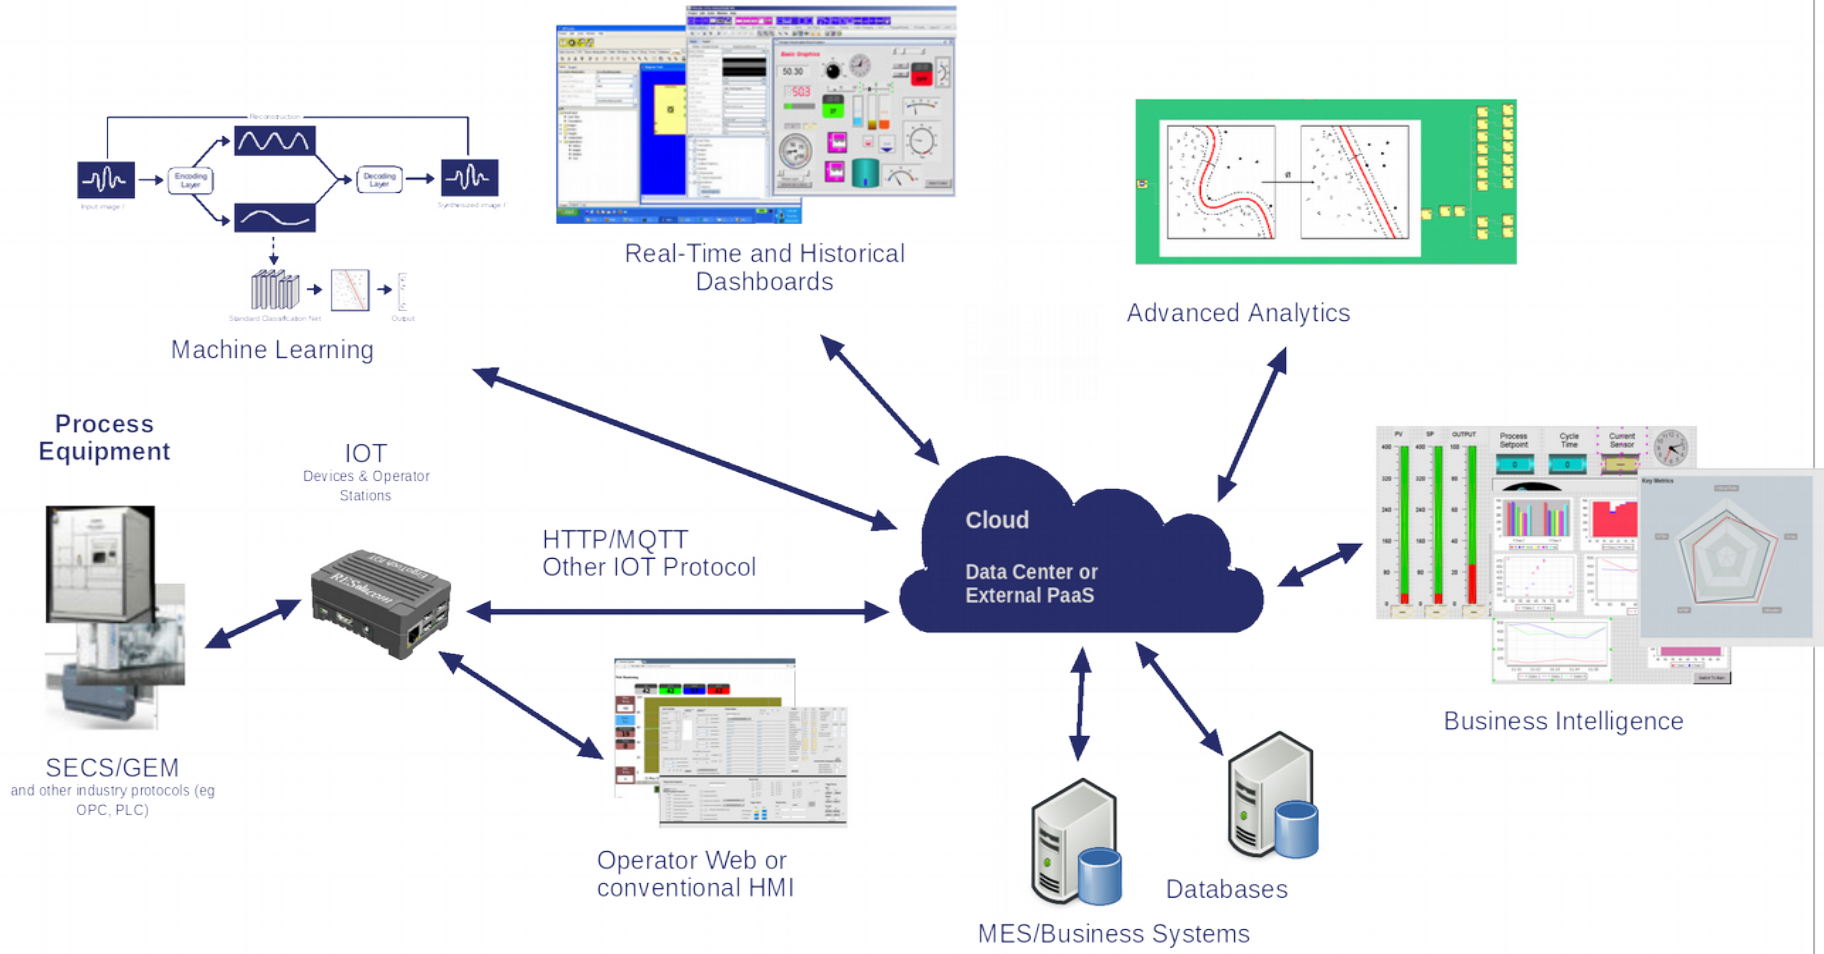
Reconstruction

Encoding Layer

Decoding Layer

Input image I

Synthesized image I'

Standard Classification Net

Output

Machine Learning

Real-Time and Historical Dashboards

Advanced Analytics

Process Equipment

IOT
Devices & Operator Stations

HTTP/MQTT
Other IOT Protocol

Cloud

Data Center or External PaaS

SECS/GEM
and other industry protocols (eg OPC, PLC)

Operator Web or conventional HMI

Business Intelligence

Databases

MES/Business Systems